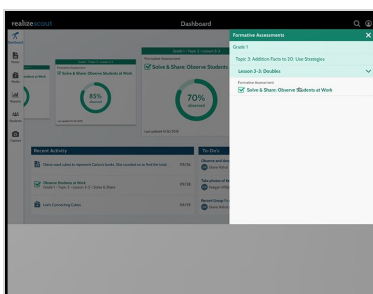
realizescout

Dashboard

Formative Assessments

Grade 1

Topic 3: Addition Facts to 20: Use Strategies

Lesson 3-3: Doubles

Formative Assessment
Solve & Share: Observe Students at Work

Dashboard

Students

Reports

Solve & Share: Observe Students at Work

85%

70%
observed

Solve & Share: Observe Students

Last updated 9/18/2018

Recent Activity

Observe Students at Work

Lets Connecting Cubes

To Do's